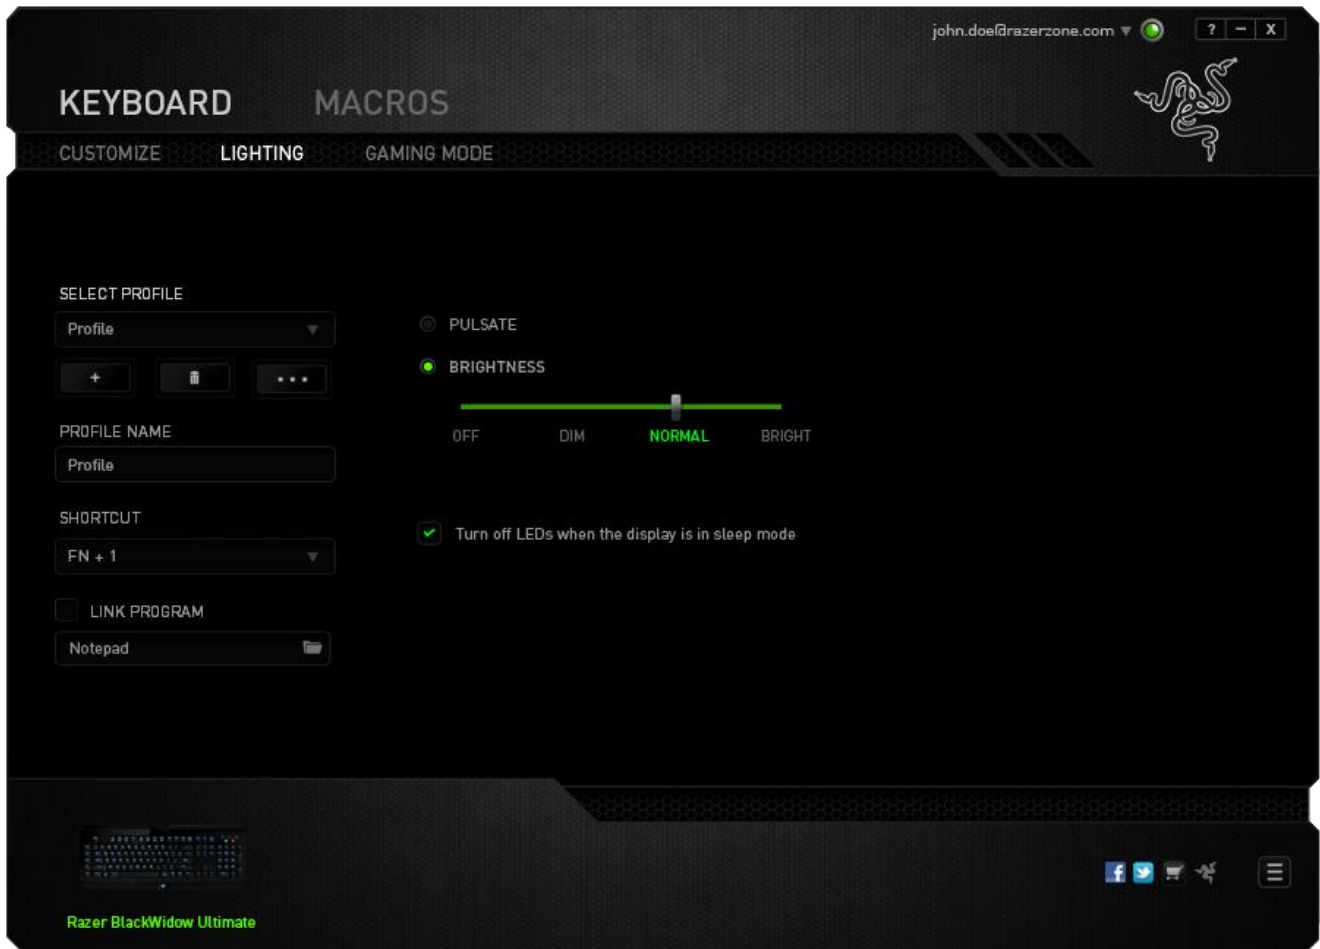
john.doe@razerzone.com ▾ ? – X

KEYBOARD MACROS

CUSTOMIZE LIGHTING GAMING MODE

SELECT PROFILE

Profile

+ • • •

PROFILE NAME

Profile

SHORTCUT

FN + 1

LINK PROGRAM

Notepad

PULSATE

BRIGHTNESS

OFF DIM NORMAL BRIGHT

Turn off LEDs when the display is in sleep mode

Razer BlackWidow Ultimate